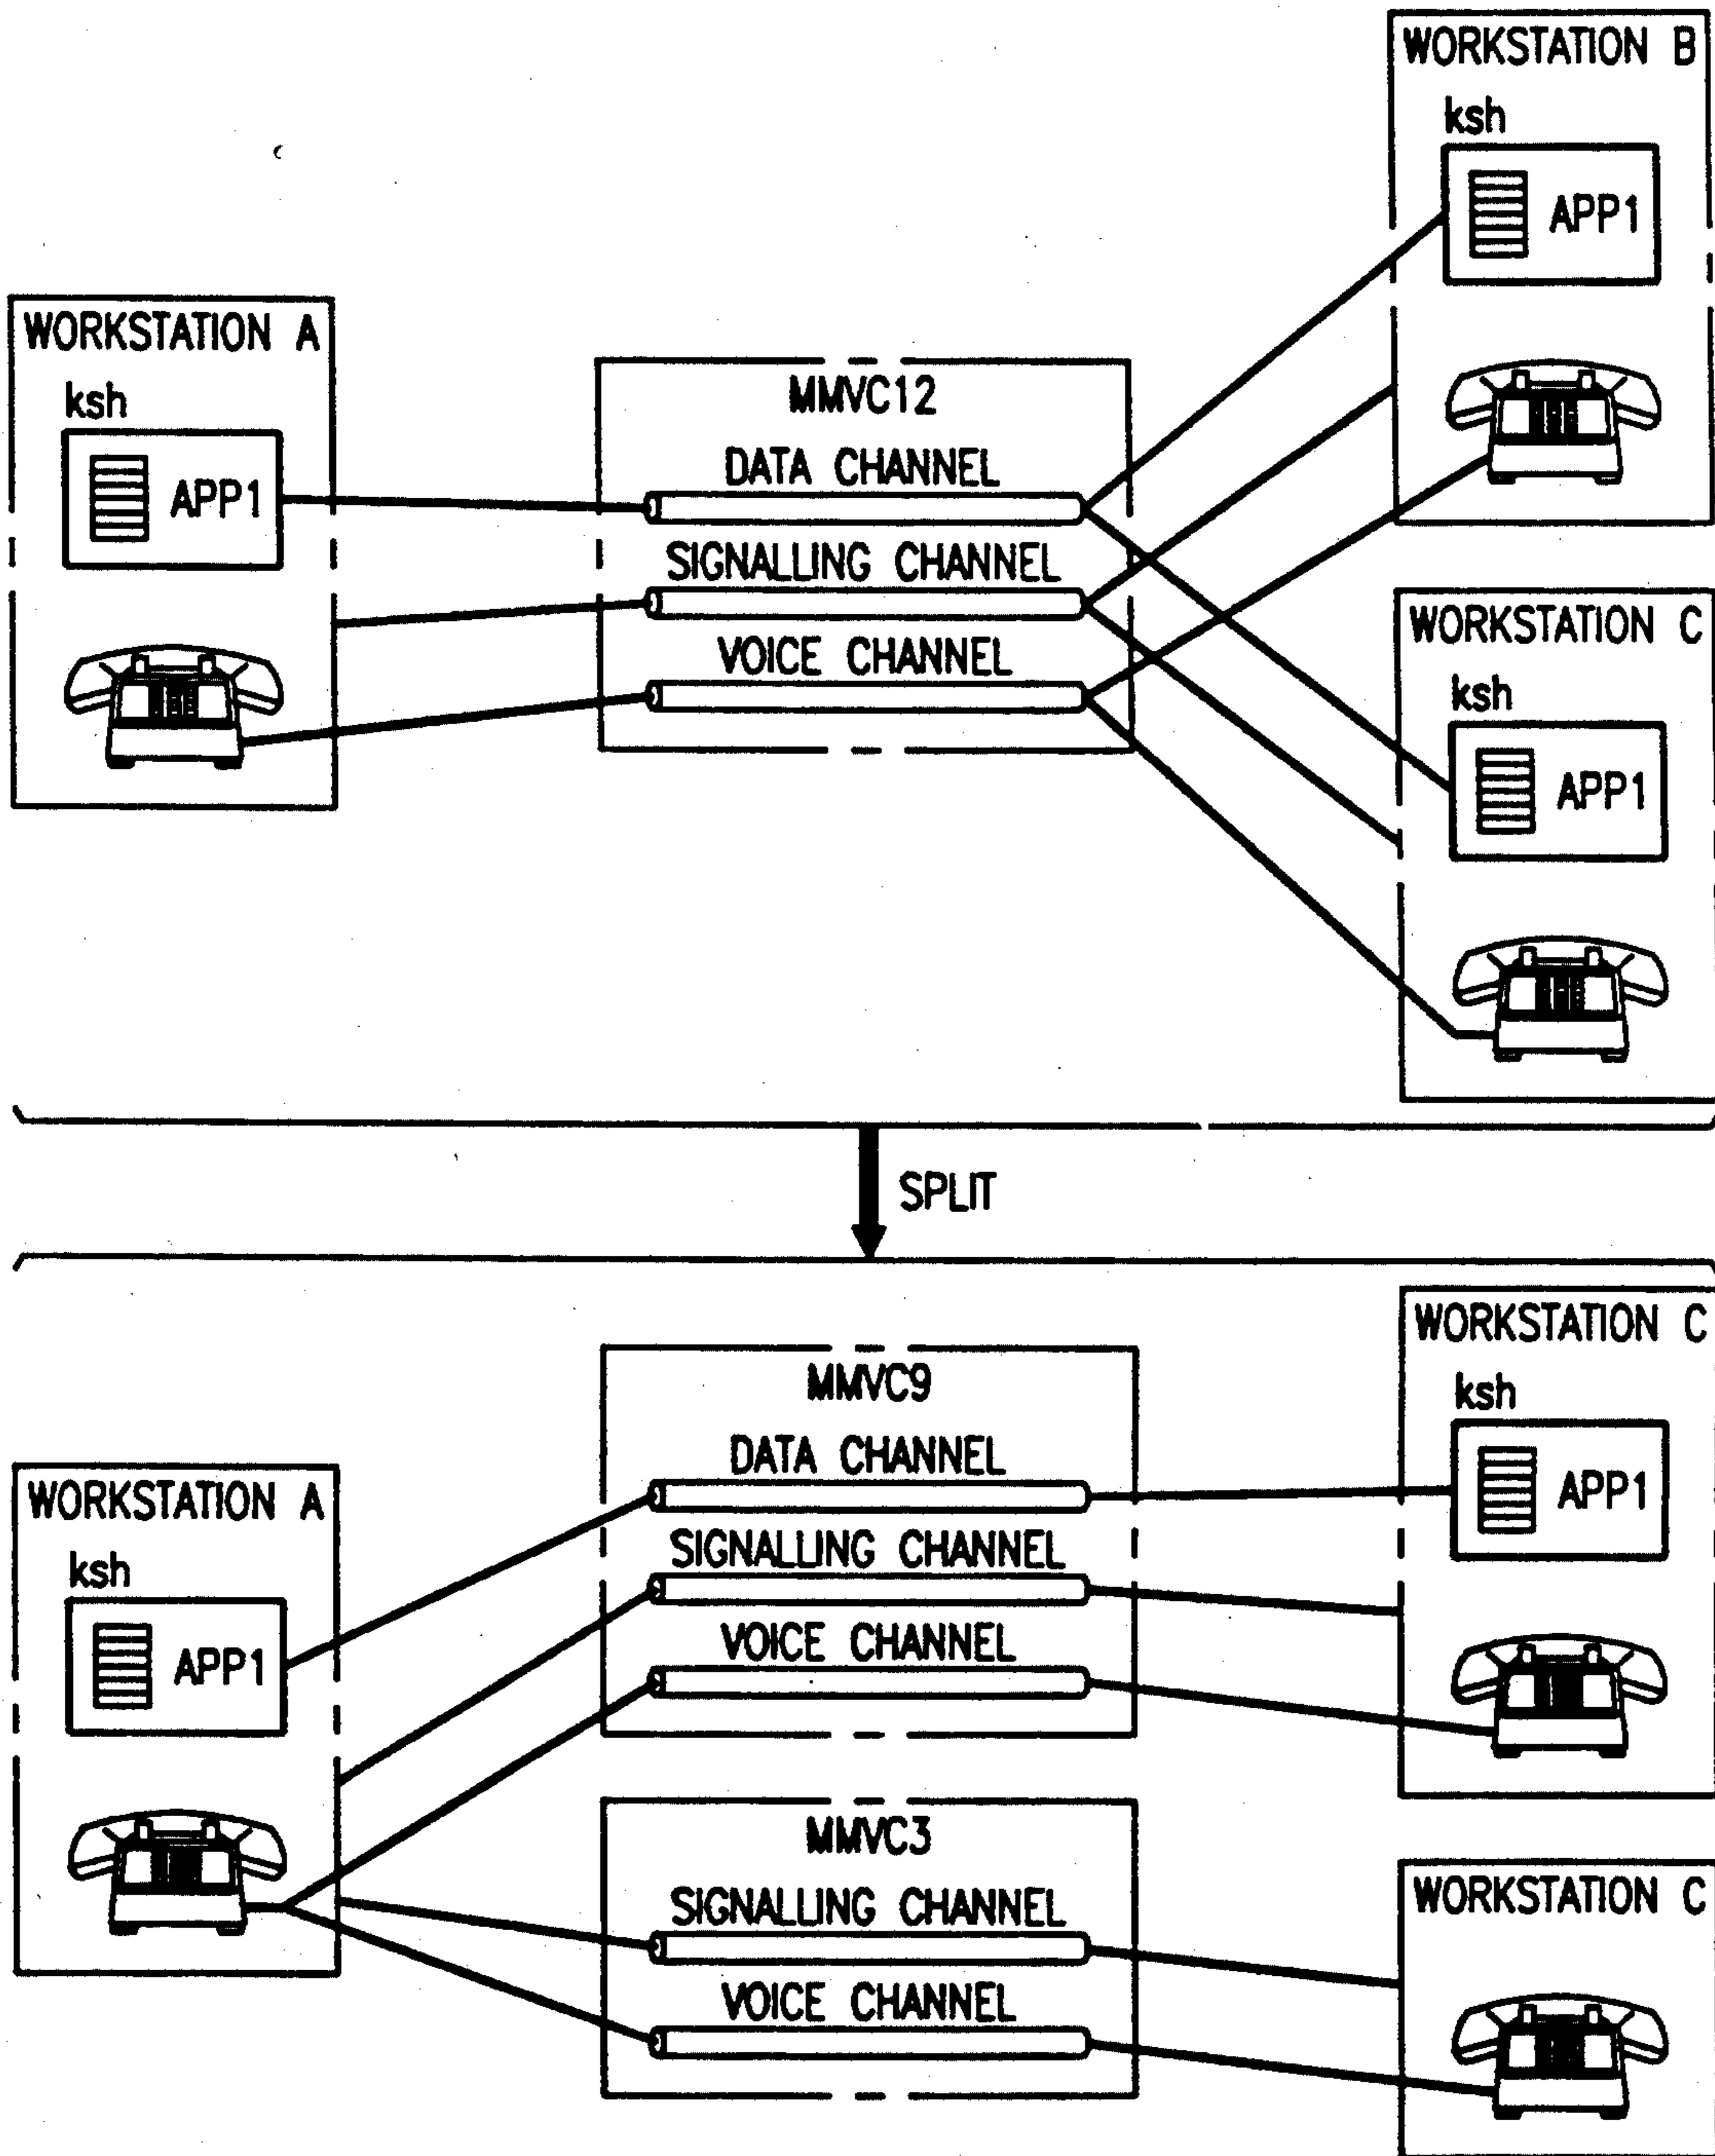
WORKSTATION B
ksh
APP1

WORKSTATION A
ksh
APP1

MMVC12
DATA CHANNEL
SIGNALLING CHANNEL
VOICE CHANNEL

WORKSTATION C
ksh
APP1

SPLIT

WORKSTATION C
ksh
APP1

MMVC9
DATA CHANNEL
SIGNALLING CHANNEL
VOICE CHANNEL

WORKSTATION A
ksh
APP1

MMVC3
SIGNALLING CHANNEL
VOICE CHANNEL

WORKSTATION C